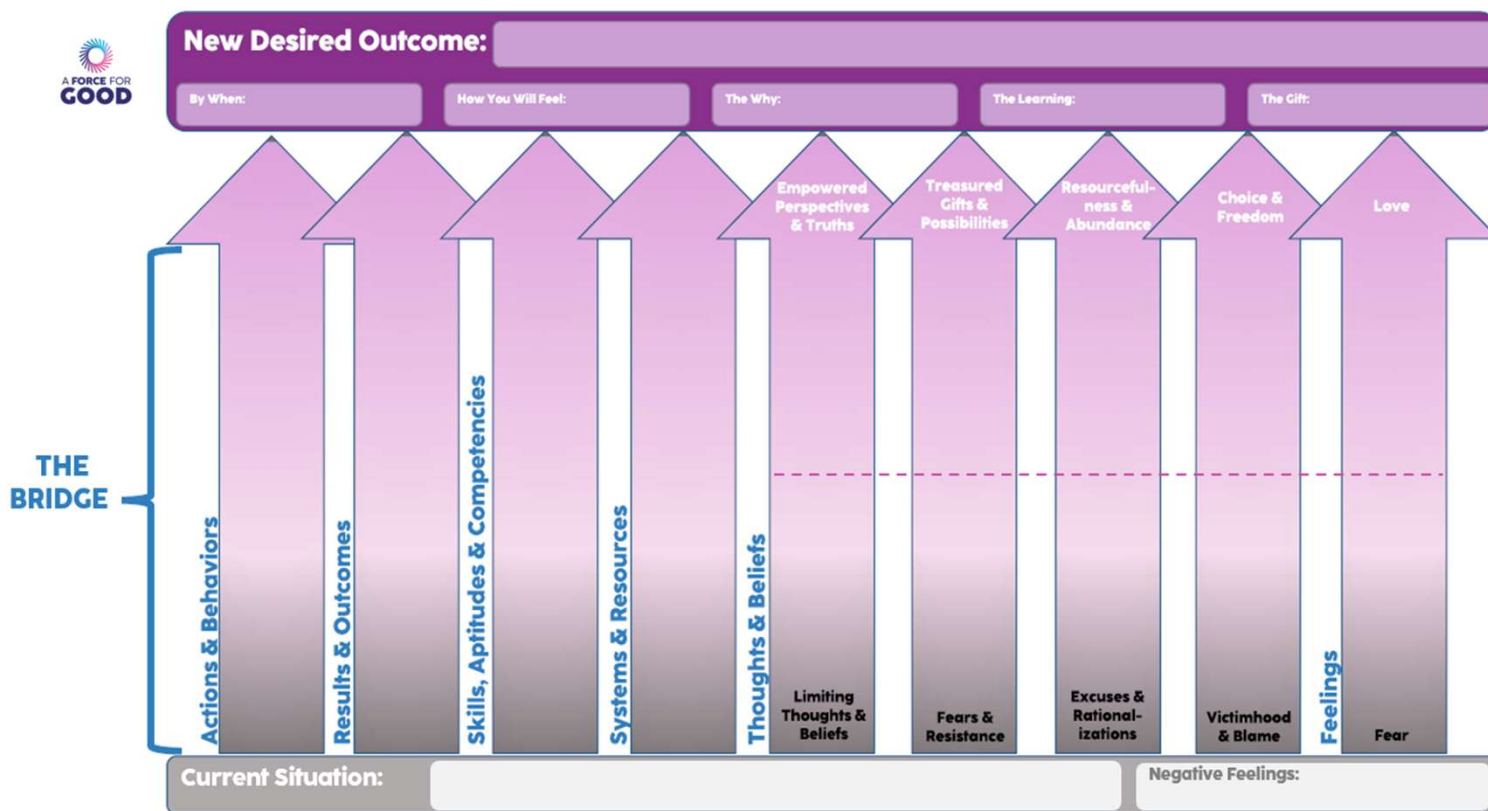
A FORCE FOR GOOD

New Desired Outcome:

By When:

How You Will Feel:

The Why:

The Learning:

The Gift:

THE BRIDGE

Actions & Behaviors

Results & Outcomes

Skills, Aptitudes & Competencies

Systems & Resources

Thoughts & Beliefs

Empowered Perspectives & Truths

Limiting Thoughts & Beliefs

Treasured Gifts & Possibilities

Fears & Resistance

Resourcefulness & Abundance

Excuses & Rationalizations

Choice & Freedom

Victimhood & Blame

Feelings

Love

Fear

Current Situation:

Negative Feelings: